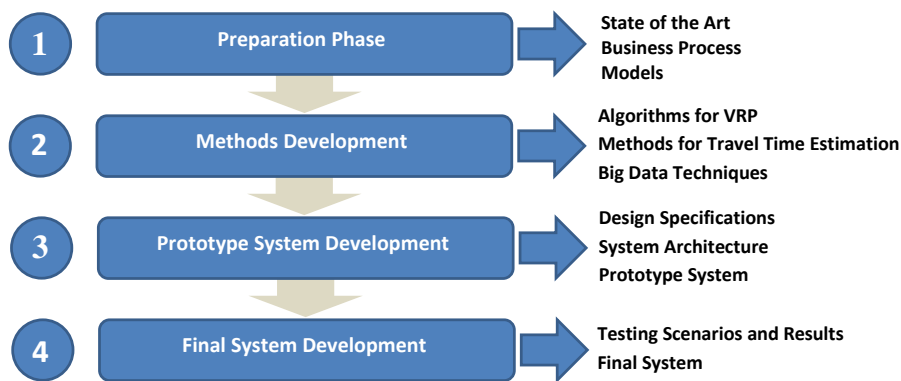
1
Preparation Phase
State of the Art
Business Process
Models

2
Methods Development
Algorithms for VRP
Methods for Travel Time Estimation
Big Data Techniques

3
Prototype System Development
Design Specifications
System Architecture
Prototype System

4
Final System Development
Testing Scenarios and Results
Final System